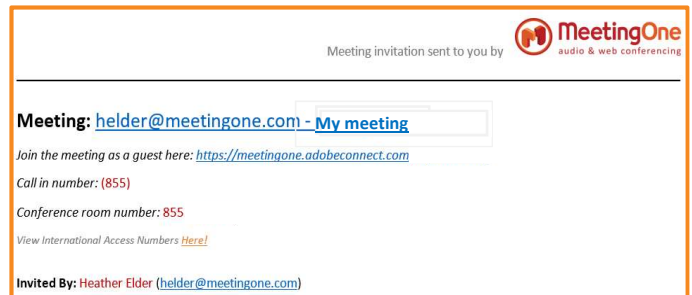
Meeting invitation sent to you by

MeetingOne
audio & web conferencing

Meeting: helder@meetingone.com - My meeting

Join the meeting as a guest here: https://meetingone.adobeconnect.com

Call in number: (855)

Conference room number: 855

View International Access Numbers Here!

Invited By: Heather Elder (helder@meetingone.com)